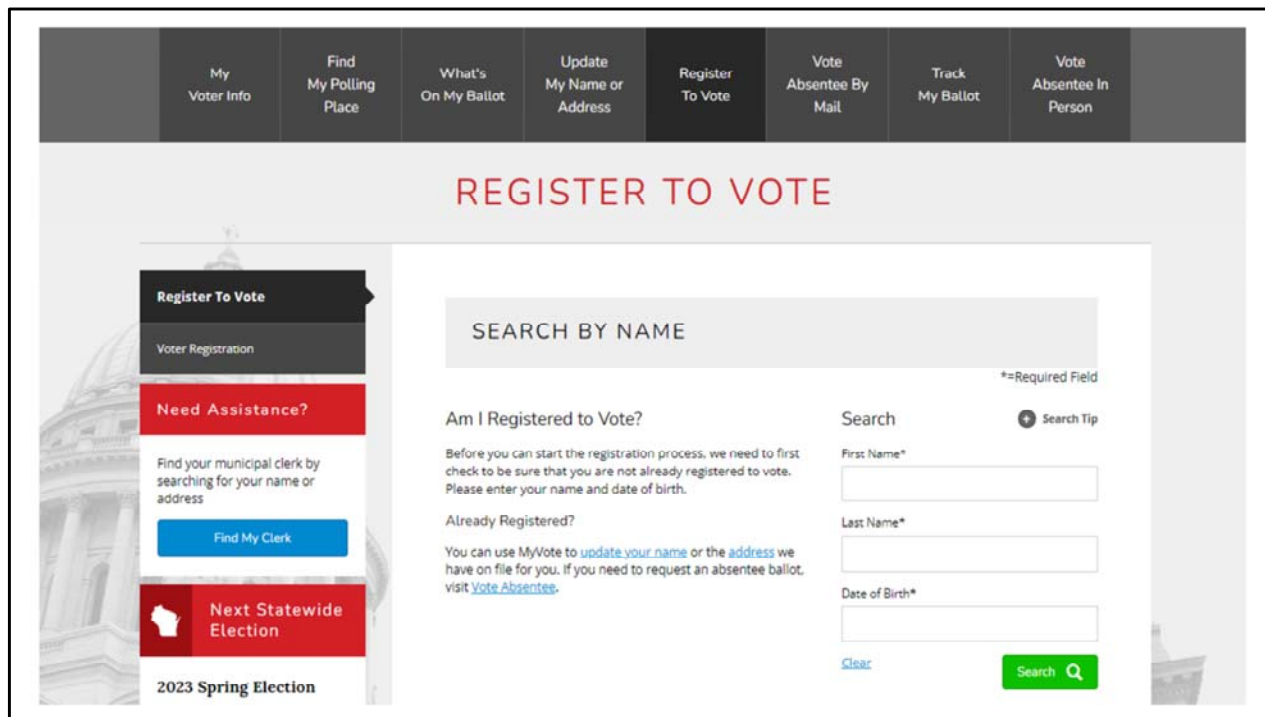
My Voter Info

Find My Polling Place

What's On My Ballot

Update My Name or Address

Register To Vote

Vote Absentee By Mail

Track My Ballot

Vote Absentee In Person

REGISTER TO VOTE

Register To Vote

Voter Registration

Need Assistance?

Find your municipal clerk by searching for your name or address

Find My Clerk

Next Statewide Election

2023 Spring Election

SEARCH BY NAME

*=Required Field

Am I Registered to Vote?

Before you can start the registration process, we need to first check to be sure that you are not already registered to vote. Please enter your name and date of birth.

Already Registered?

You can use MyVote to update your name or the address we have on file for you. If you need to request an absentee ballot, visit Vote Absentee.

Search

Search Tip

First Name*

Last Name*

Date of Birth*

Clear

Search